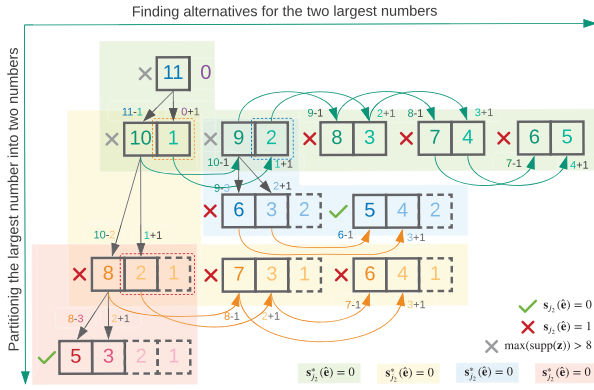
Finding alternatives for the two largest numbers

Partitioning the largest number into two numbers

11 0

11-1 0+1

10 1

9 2

9-1 2+1

8 3

8-1 3+1

7 4

6 5

10-1 1+1

7-1 4+1

9-3 2+1

6 3 2

5 4 2

6-1 3+1

10-2 1+1

8 2 1

7 3 1

6 4 1

8-1 2+1

7-1 3+1

8-3 2+1

5 3 2 1

$\mathbf{s}_{J_2}(\hat{\mathbf{e}}) = 0$

$\mathbf{s}_{J_2}(\hat{\mathbf{e}}) = 1$

$\max(\text{supp}(\mathbf{z})) > 8$

$\mathbf{s}^{*}_{J_2}(\hat{\mathbf{e}}) = 0$

$\mathbf{s}^{*}_{J_2}(\hat{\mathbf{e}}) = 0$

$\mathbf{s}^{*}_{J_2}(\hat{\mathbf{e}}) = 0$

$\mathbf{s}^{*}_{J_2}(\hat{\mathbf{e}}) = 0$